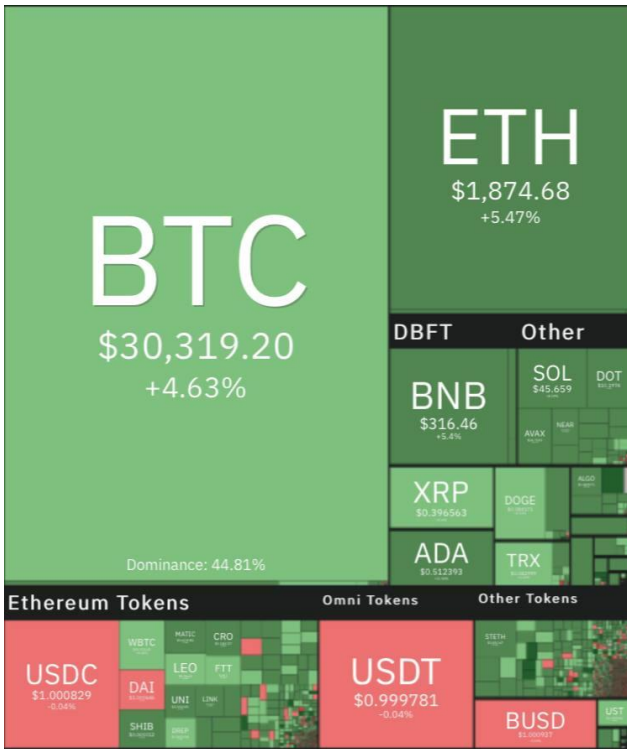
BTC
$30,319.20
+4.63%

Dominance: 44.81%

ETH
$1,874.68
+5.47%

DBFT

BNB
$316.46
+5.4%

Other

SOL
$45.659

DOT

AVAX

NEAR

XRP
$0.396563

DOGE

ALGO

ADA
$0.512393

TRX

Ethereum Tokens

USDC
$1.000829
-0.04%

WBTC

MATIC

CRO

LEO

FTT

DAI

UNI

LINK

SHIB

BNB

Omni Tokens

USDT
$0.999781
-0.04%

Other Tokens

STETH

BUSD
$1.000937

UST